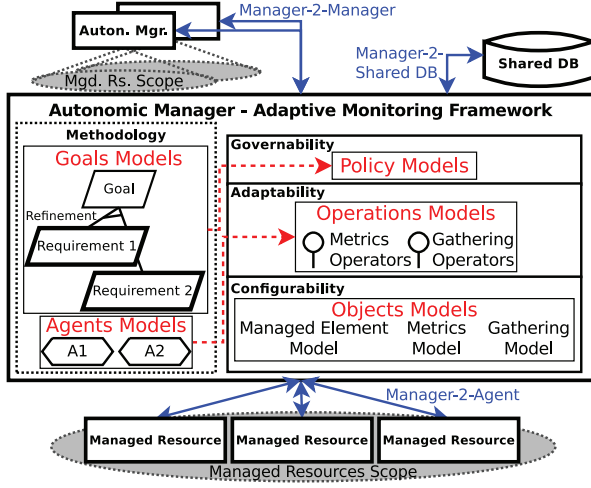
Auton. Mgr.

Manager-2-Manager

Mgd. Rs. Scope

Manager-2-Shared DB

Shared DB

Autonomic Manager - Adaptive Monitoring Framework

Methodology

Goals Models

Goal

Refinement

Requirement 1

Requirement 2

Agents Models

A1

A2

Governability

Policy Models

Adaptability

Operations Models

Metrics Operators

Gathering Operators

Configurability

Objects Models

Managed Element Model

Metrics Model

Gathering Model

Manager-2-Agent

Managed Resource

Managed Resource

Managed Resource

Managed Resources Scope